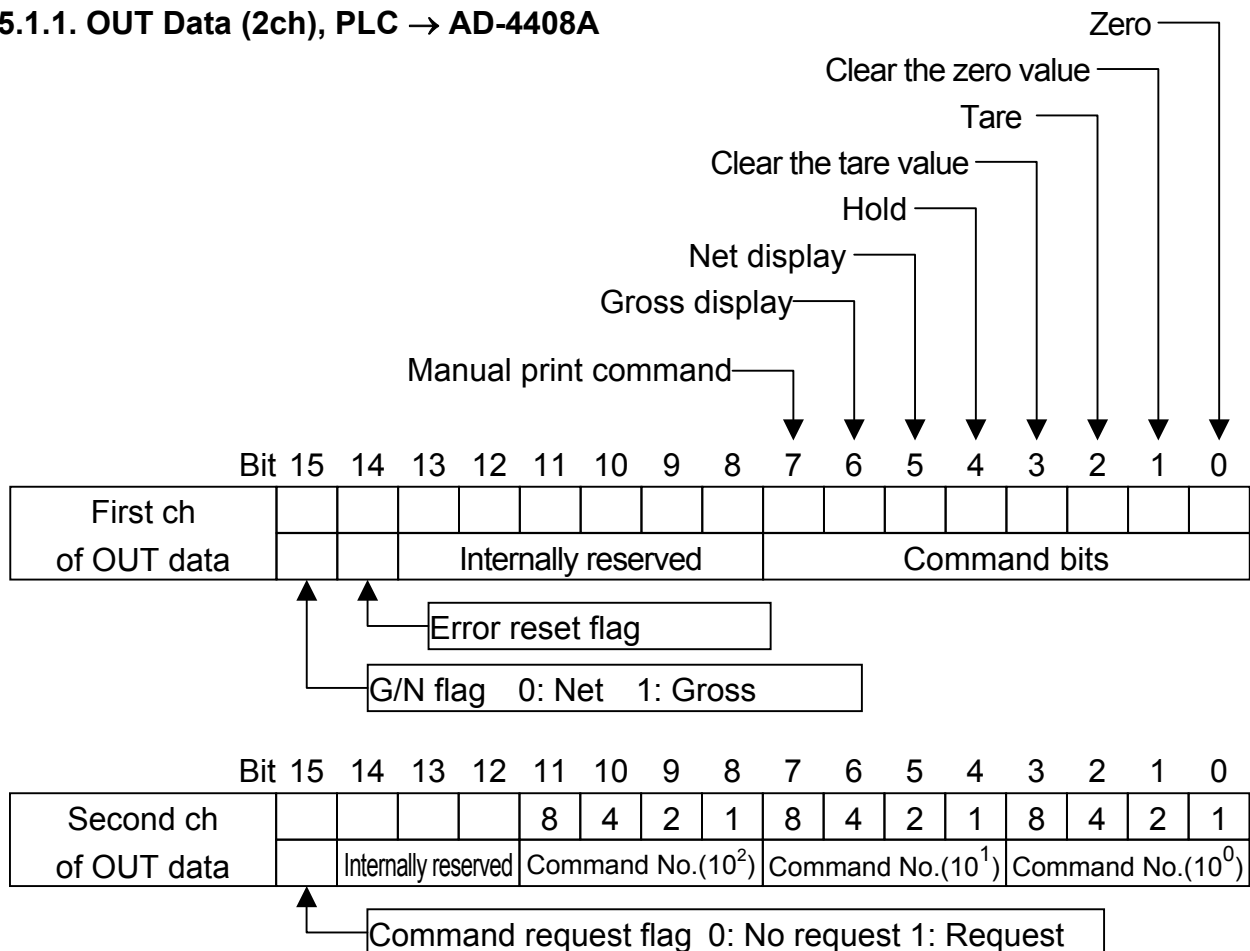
5.1.1. OUT Data (2ch), PLC $\rightarrow$ AD-4408A

Zero
Clear the zero value
Tare
Clear the tare value
Hold
Net display
Gross display
Manual print command

| Bit | 15 | 14 | 13 | 12 | 11 | 10 | 9 | 8 | 7 | 6 | 5 | 4 | 3 | 2 | 1 | 0 |
|---|---|---|---|---|---|---|---|---|---|---|---|---|---|---|---|---|
| First ch of OUT data | | | Internally reserved | | | | | | Command bits | | | | | | | |

Error reset flag

G/N flag 0: Net 1: Gross

| Bit | 15 | 14 | 13 | 12 | 11 | 10 | 9 | 8 | 7 | 6 | 5 | 4 | 3 | 2 | 1 | 0 |
|---|---|---|---|---|---|---|---|---|---|---|---|---|---|---|---|---|
| Second ch | | | | | 8 | 4 | 2 | 1 | 8 | 4 | 2 | 1 | 8 | 4 | 2 | 1 |
| of OUT data | | Internally reserved | | | Command No.($10^2$) | | | | Command No.($10^1$) | | | | Command No.($10^0$) | | | |

Command request flag 0: No request 1: Request